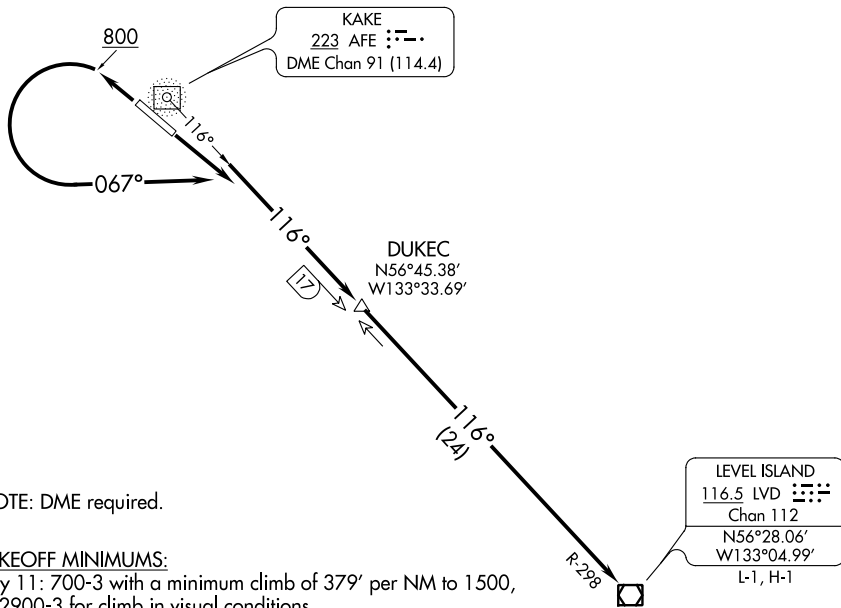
800

KAKE
223 AFE
DME Chan 91 (114.4)

116°

067°

116°

DUKEC
N56°45.38'
W133°33.69'

17

116°
(24)

LEVEL ISLAND
116.5 LVD
Chan 112
N56°28.06'
W133°04.99'
L-1, H-1

R-298

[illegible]OTE: DME required.

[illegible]KEOFF MINIMUMS:
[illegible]y 11: 700-3 with a minimum climb of 379' per NM to 1500, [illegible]2900-3 for climb in visual conditions.